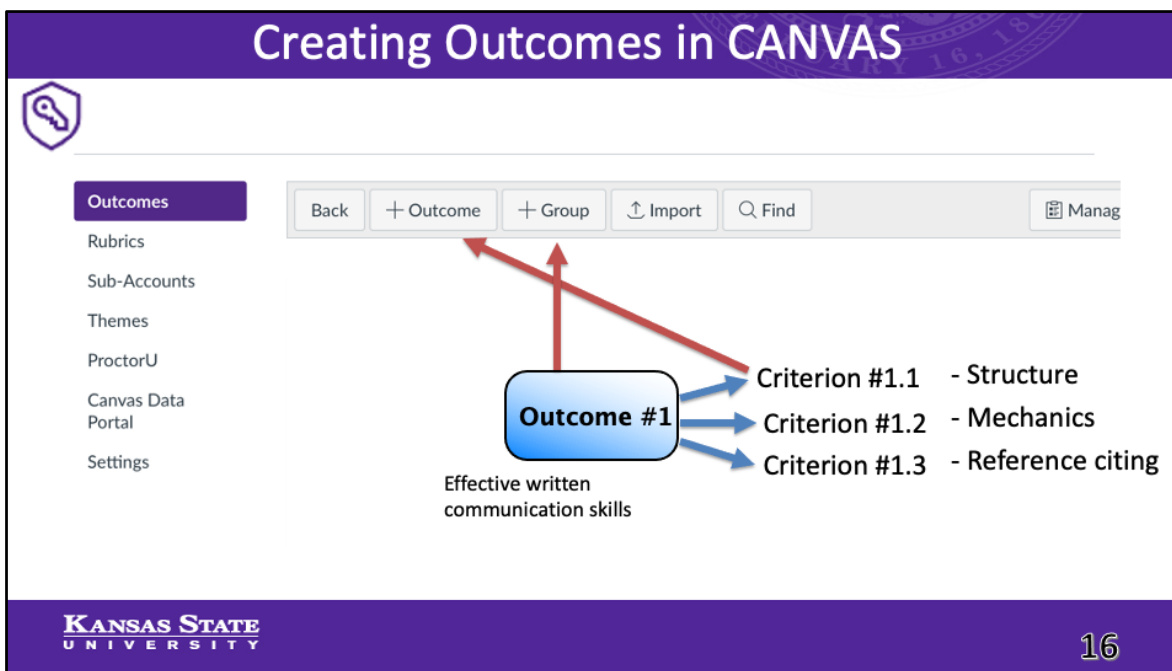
Creating Outcomes in CANVAS

Outcomes
Rubrics
Sub-Accounts
Themes
ProctorU
Canvas Data Portal
Settings

Back
+ Outcome
+ Group
Import
Find
Manag

Outcome #1
Effective written communication skills

Criterion #1.1 - Structure
Criterion #1.2 - Mechanics
Criterion #1.3 - Reference citing

KANSAS STATE UNIVERSITY

16